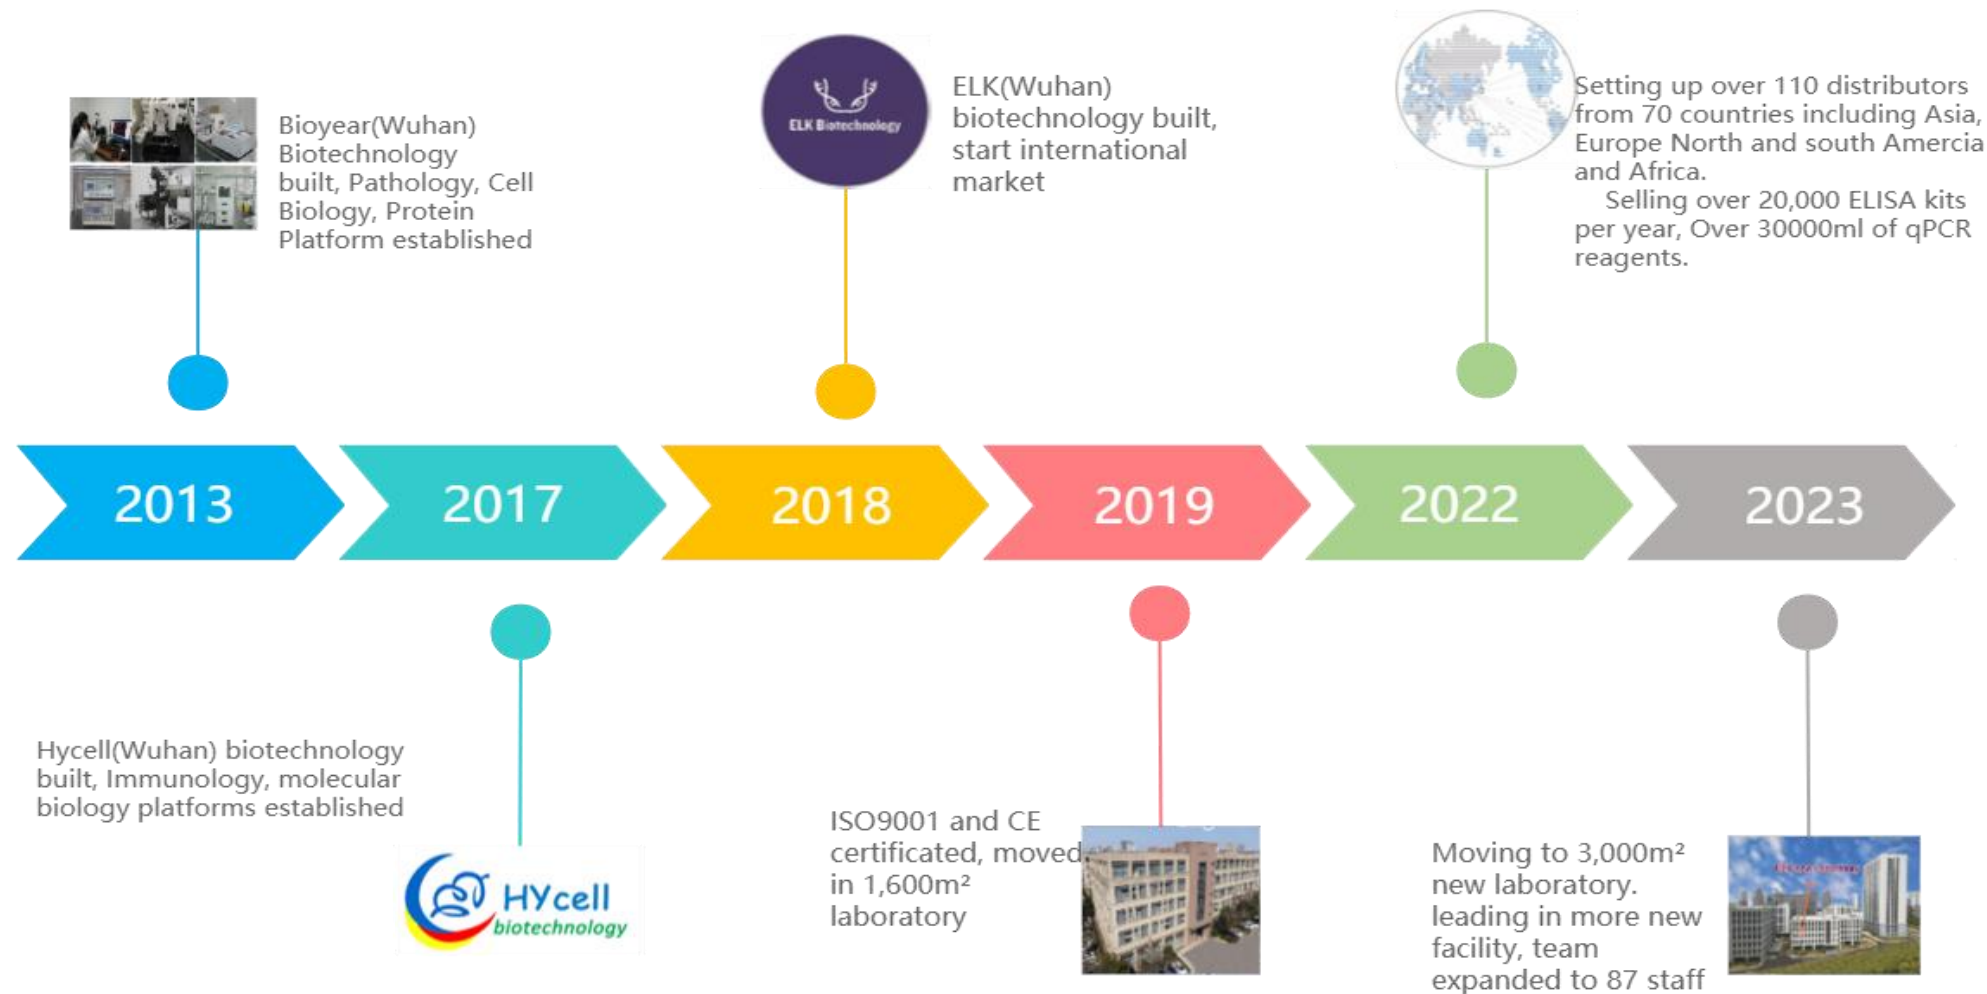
Bioyear(Wuhan) Biotechnology built, Pathology, Cell Biology, Protein Platform established

ELK Biotechnology

ELK(Wuhan) biotechnology built, start international market

Setting up over 110 distributors from 70 countries including Asia, Europe North and south Amercia and Africa.
Selling over 20,000 ELISA kits per year, Over 30000ml of qPCR reagents.

2013

2017

2018

2019

2022

2023

Hycell(Wuhan) biotechnology built, Immunology, molecular biology platforms established

HYcell biotechnology

ISO9001 and CE certificated, moved in 1,600m² laboratory

Moving to 3,000m² new laboratory. leading in more new facility, team expanded to 87 staff